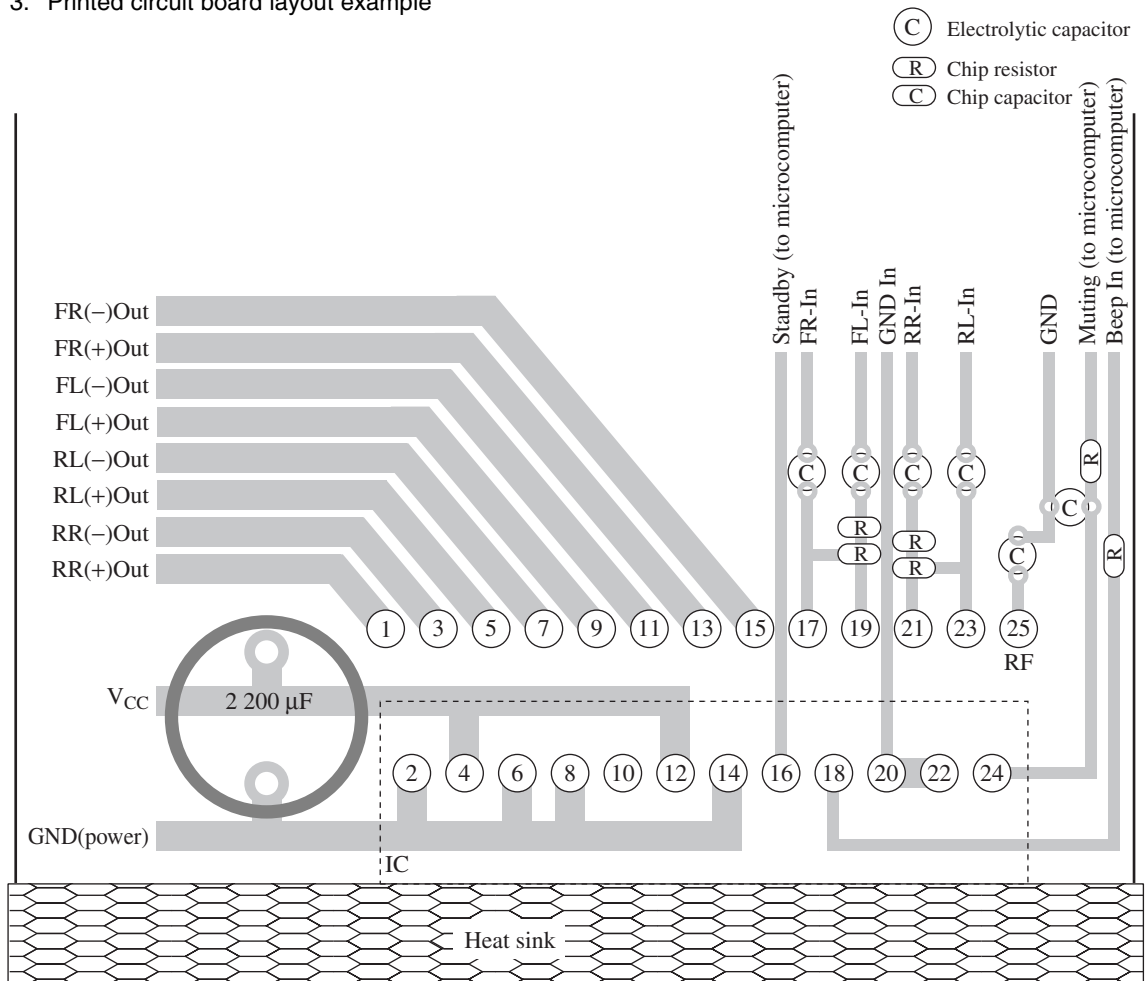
3. Printed circuit board layout example

C Electrolytic capacitor
R Chip resistor
C Chip capacitor

Standby (to microcomputer)
FR-In
FL-In
GND In
RR-In
RL-In
GND
Muting (to microcomputer)
Beep In (to microcomputer)

FR(–)Out
FR(+)Out
FL(–)Out
FL(+)Out
RL(–)Out
RL(+)Out
RR(–)Out
RR(+)Out

C C C C R C
R R C R
R R

1 3 5 7 9 11 13 15 17 19 21 23 25
RF

$V_{CC}$
2 200 µF

2 4 6 8 10 12 14 16 18 20 22 24

GND(power)
IC

Heat sink